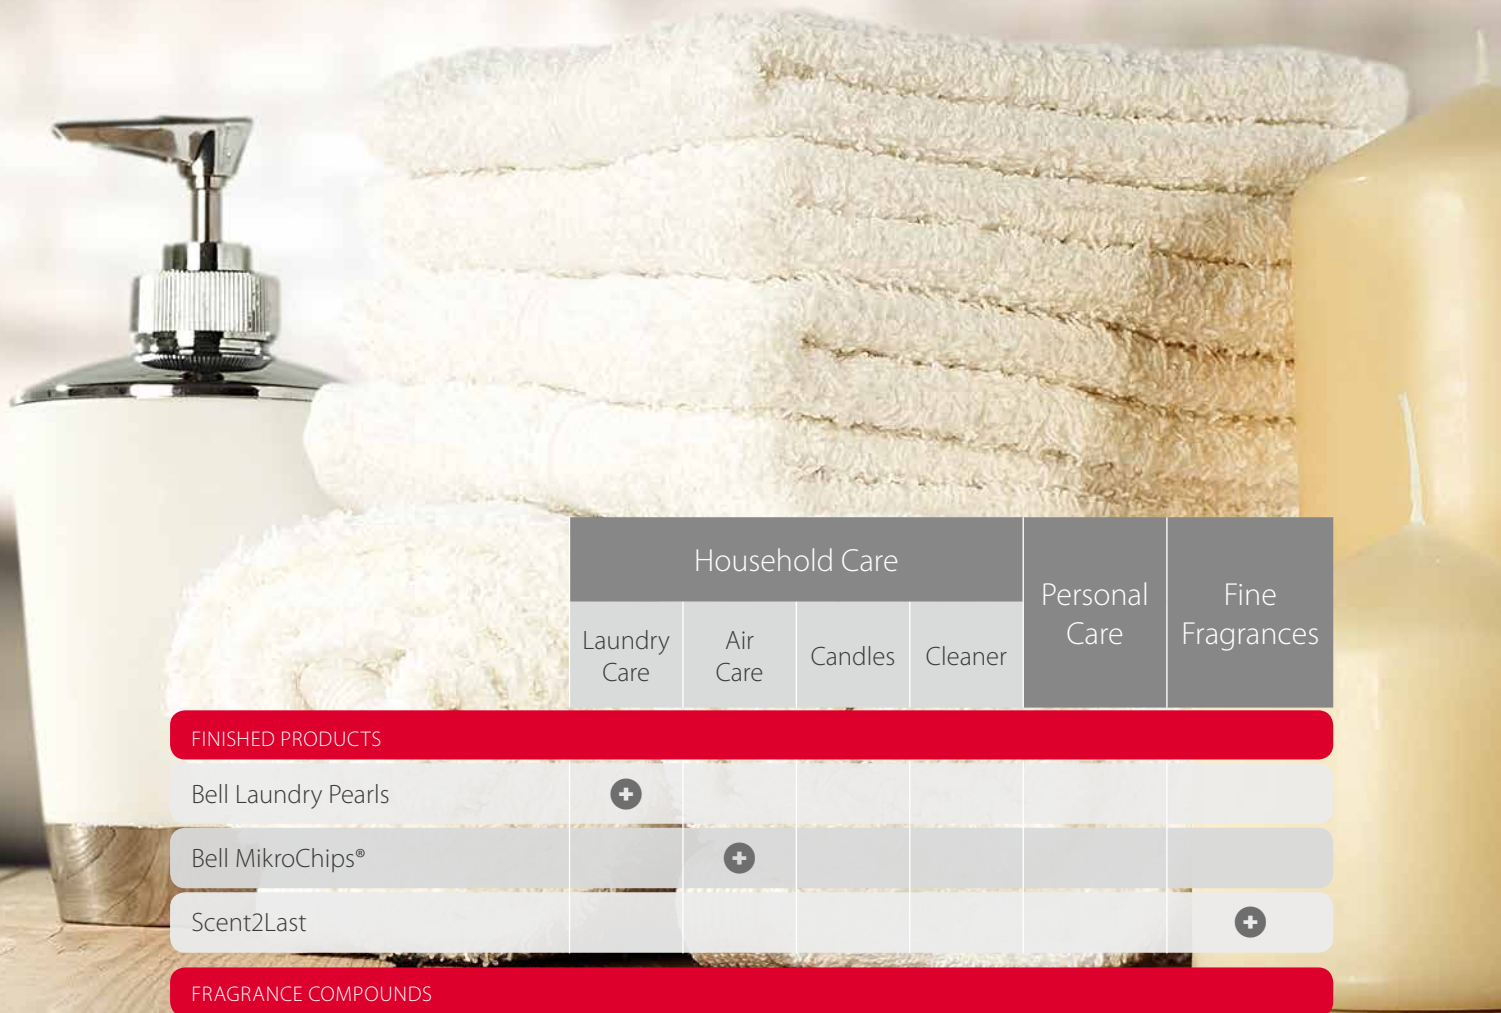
| | Household Care | | | | Personal Care | Fine Fragrances |
|---|---|---|---|---|---|---|
| | Laundry Care | Air Care | Candles | Cleaner | | |
| FINISHED PRODUCTS | | | | | | |
| Bell Laundry Pearls | + | | | | | |
| Bell MikroChips® | | + | | | | |
| Scent2Last | | | | | | + |
| FRAGRANCE COMPOUNDS | | | | | | |